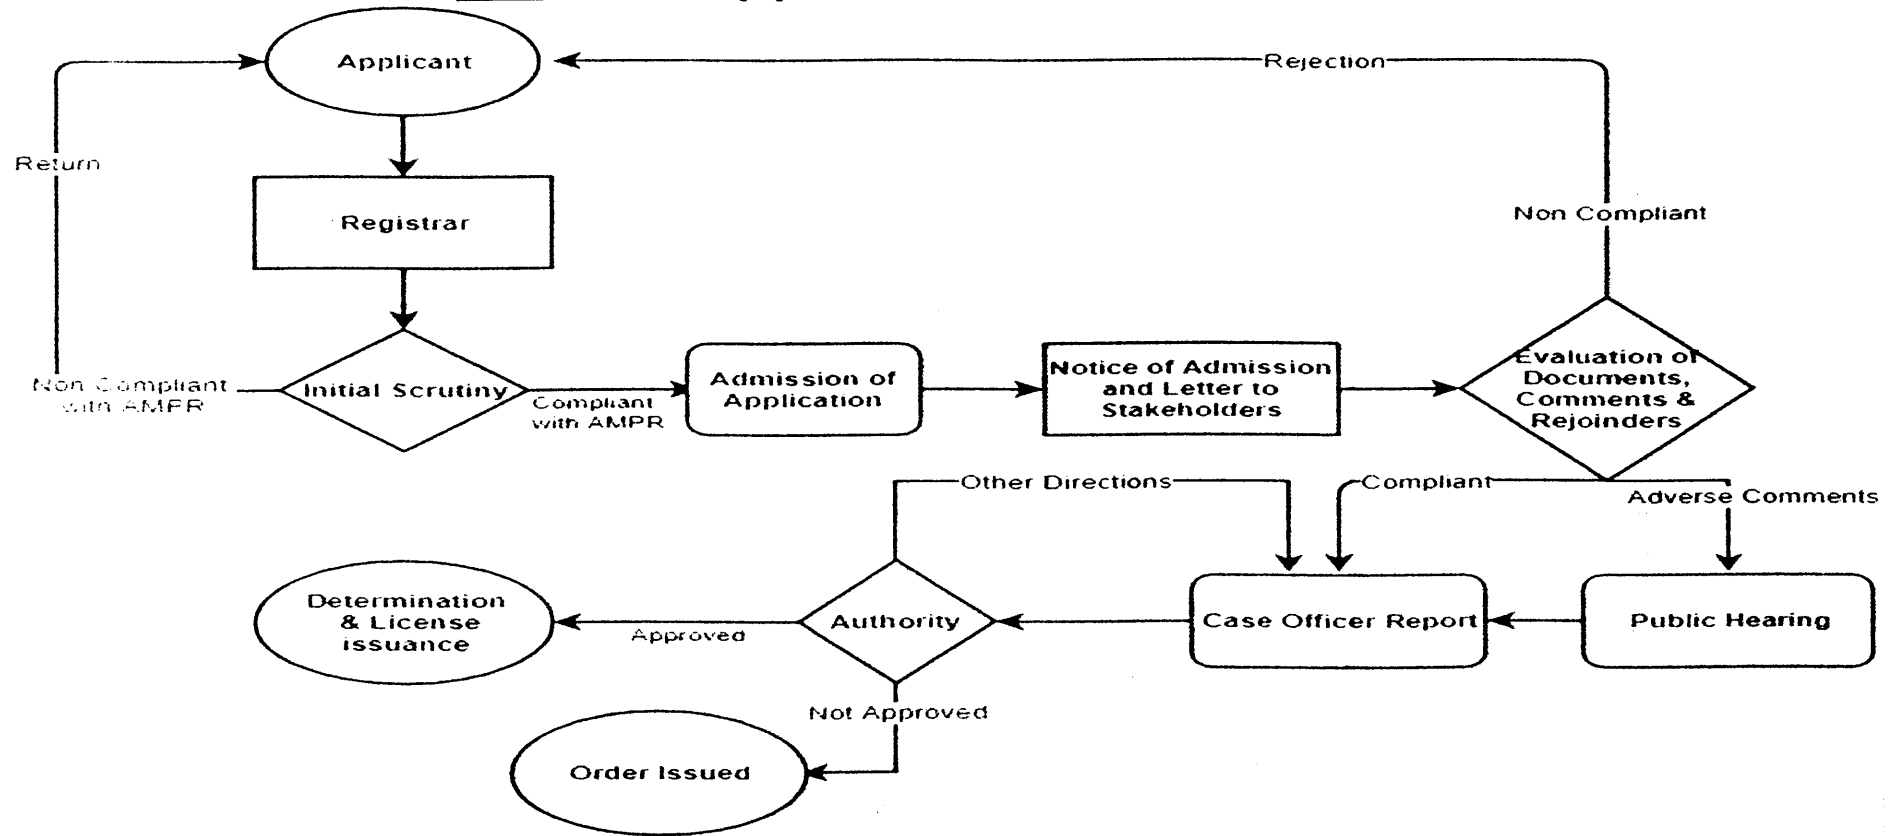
Applicant

Rejection

Return

Registrar

Non Compliant

Non Compliant with AMPR

Initial Scrutiny

Compliant with AMPR

Admission of Application

Notice of Admission and Letter to Stakeholders

Evaluation of Documents, Comments & Rejoinders

Other Directions

Compliant

Adverse Comments

Determination & License issuance

Approved

Authority

Case Officer Report

Public Hearing

Not Approved

Order Issued